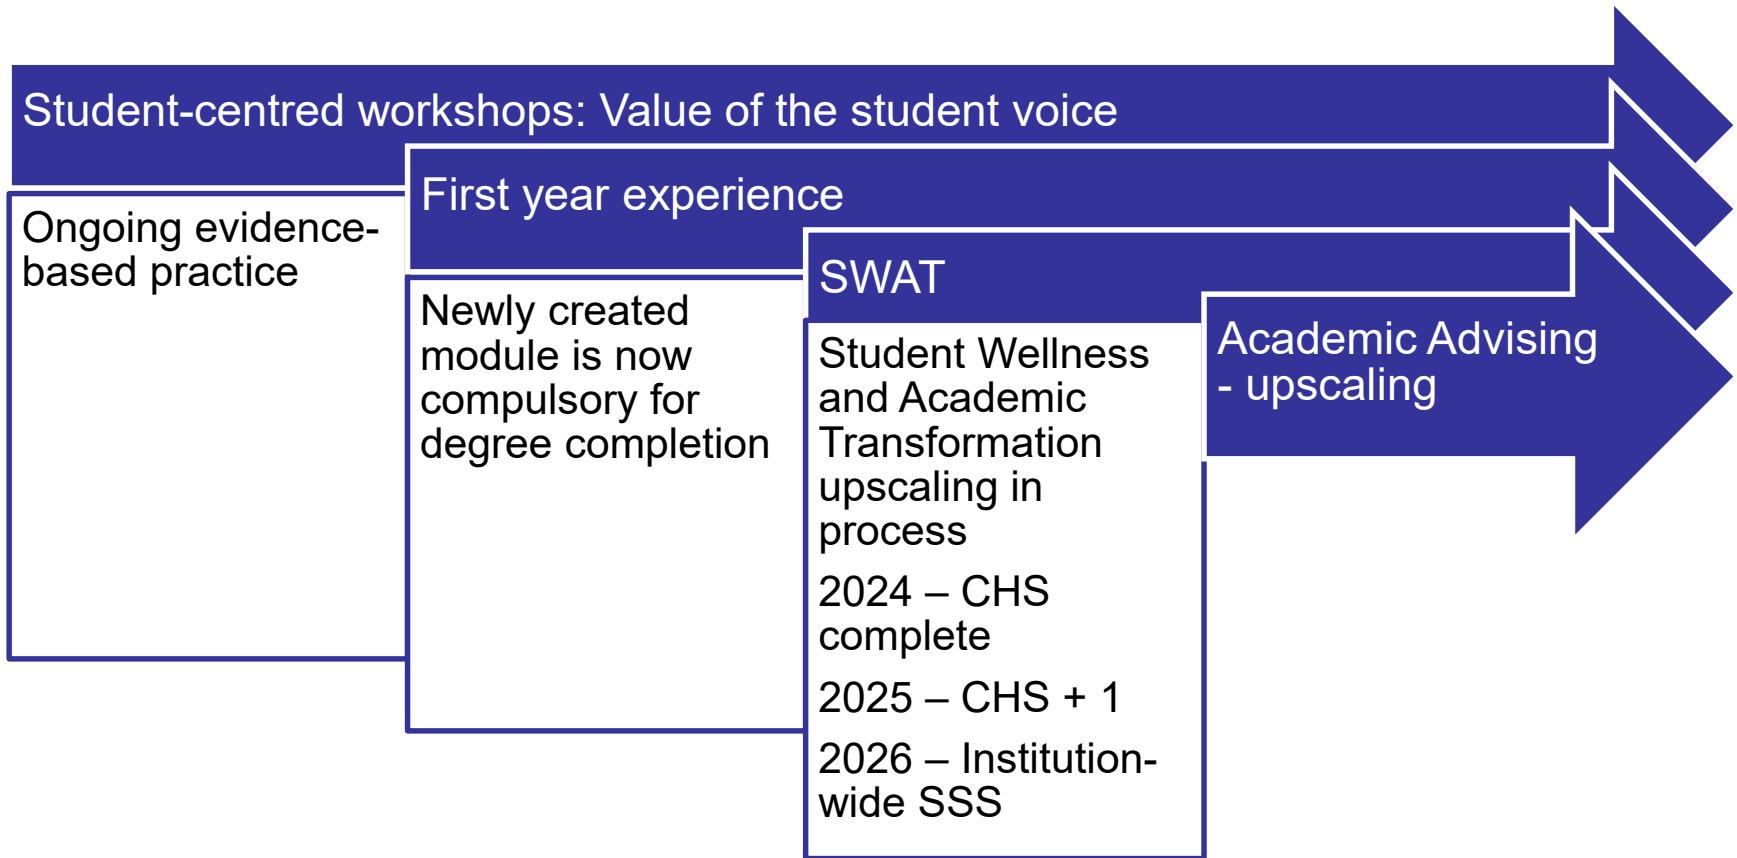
Student-centred workshops: Value of the student voice

Ongoing evidence-based practice

First year experience

Newly created module is now compulsory for degree completion

SWAT

Student Wellness and Academic Transformation upscaling in process

2024 – CHS complete

2025 – CHS + 1

2026 – Institution-wide SSS

Academic Advising - upscaling